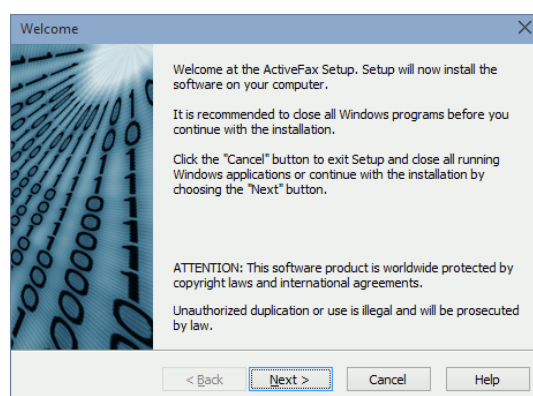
Welcome

Welcome at the ActiveFax Setup. Setup will now install the software on your computer.

It is recommended to close all Windows programs before you continue with the installation.

Click the "Cancel" button to exit Setup and close all running Windows applications or continue with the installation by choosing the "Next" button.

ATTENTION: This software product is worldwide protected by copyright laws and international agreements.

Unauthorized duplication or use is illegal and will be prosecuted by law.

< Back
Next >
Cancel
Help